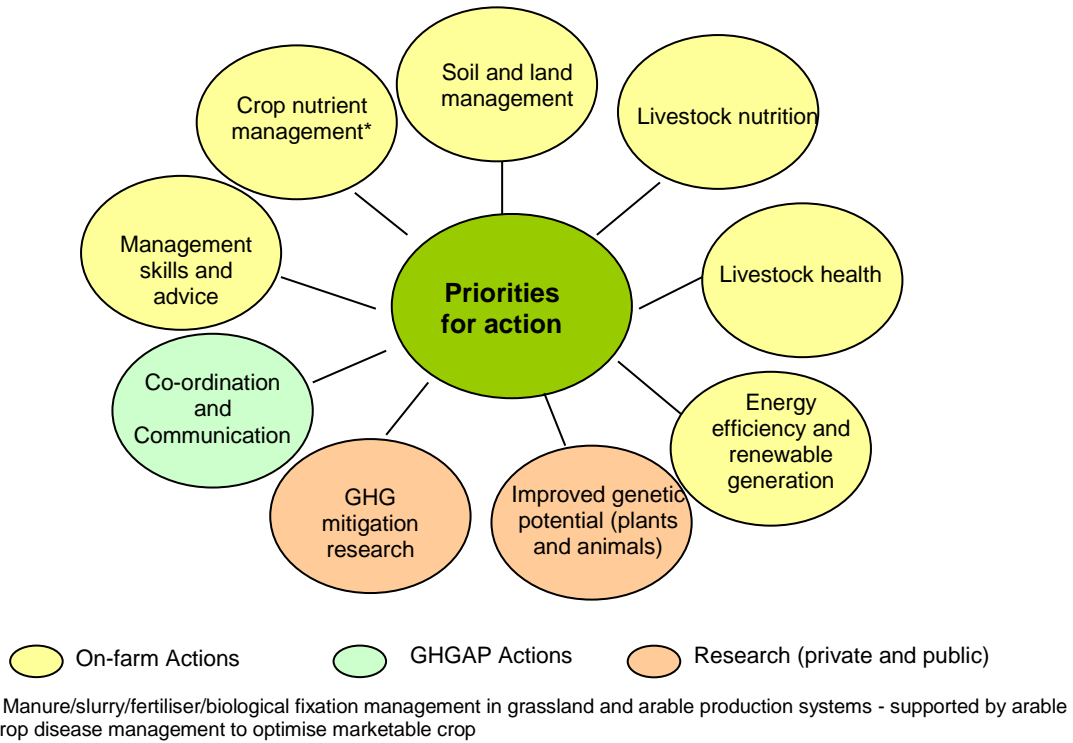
Priorities for action

Crop nutrient management*

Soil and land management

Livestock nutrition

Livestock health

Energy efficiency and renewable generation

Improved genetic potential (plants and animals)

GHG mitigation research

Co-ordination and Communication

Management skills and advice

On-farm Actions

GHGAP Actions

Research (private and public)

Manure/slurry/fertiliser/biological fixation management in grassland and arable production systems - supported by arable rop disease management to optimise marketable crop